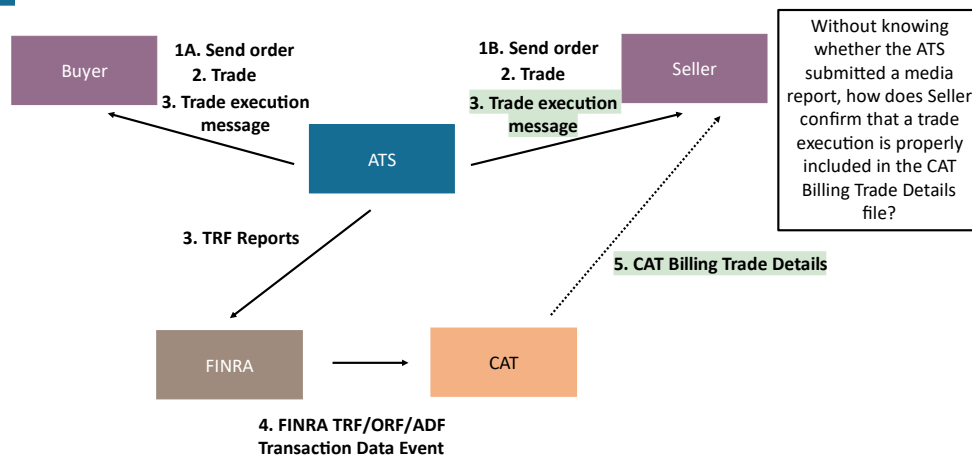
Buyer

1A. Send order
2. Trade
3. Trade execution message

1B. Send order
2. Trade
3. Trade execution message

Seller

Without knowing whether the ATS submitted a media report, how does Seller confirm that a trade execution is properly included in the CAT Billing Trade Details file?

ATS

3. TRF Reports

5. CAT Billing Trade Details

FINRA

CAT

4. FINRA TRF/ORF/ADF Transaction Data Event